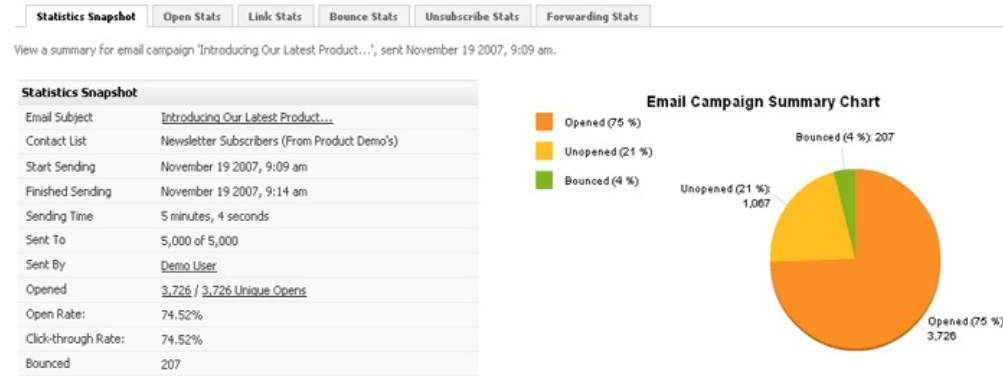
Statistics Snapshot | Open Stats | Link Stats | Bounce Stats | Unsubscribe Stats | Forwarding Stats

View a summary for email campaign 'Introducing Our Latest Product...', sent November 19 2007, 9:09 am.

| Statistics Snapshot | |
|---|---|
| Email Subject | Introducing Our Latest Product... |
| Contact List | Newsletter Subscribers (From Product Demo's) |
| Start Sending | November 19 2007, 9:09 am |
| Finished Sending | November 19 2007, 9:14 am |
| Sending Time | 5 minutes, 4 seconds |
| Sent To | 5,000 of 5,000 |
| Sent By | Demo User |
| Opened | 3,726 / 3,726 Unique Opens |
| Open Rate: | 74.52% |
| Click-through Rate: | 74.52% |
| Bounced | 207 |

Email Campaign Summary Chart

Opened (75 %)
Unopened (21 %)
Bounced (4 %)

Bounced (4 %): 207
Unopened (21 %): 1,067
Opened (75 %): 3,726